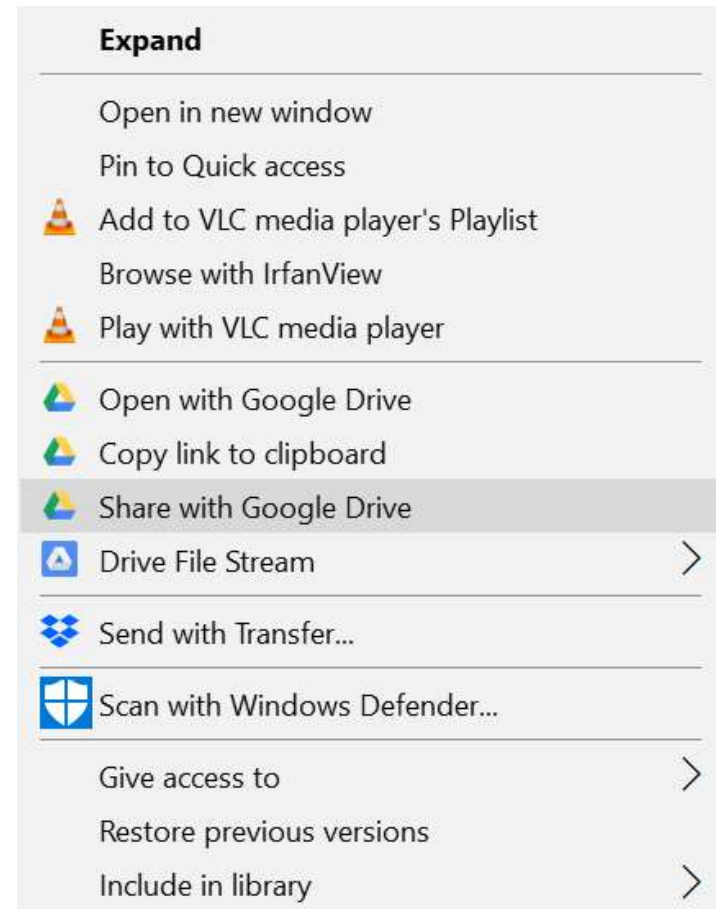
Expand

Open in new window
Pin to Quick access
Add to VLC media player's Playlist
Browse with IrfanView
Play with VLC media player

Open with Google Drive
Copy link to clipboard
Share with Google Drive
Drive File Stream

Send with Transfer...

Scan with Windows Defender...

Give access to
Restore previous versions
Include in library